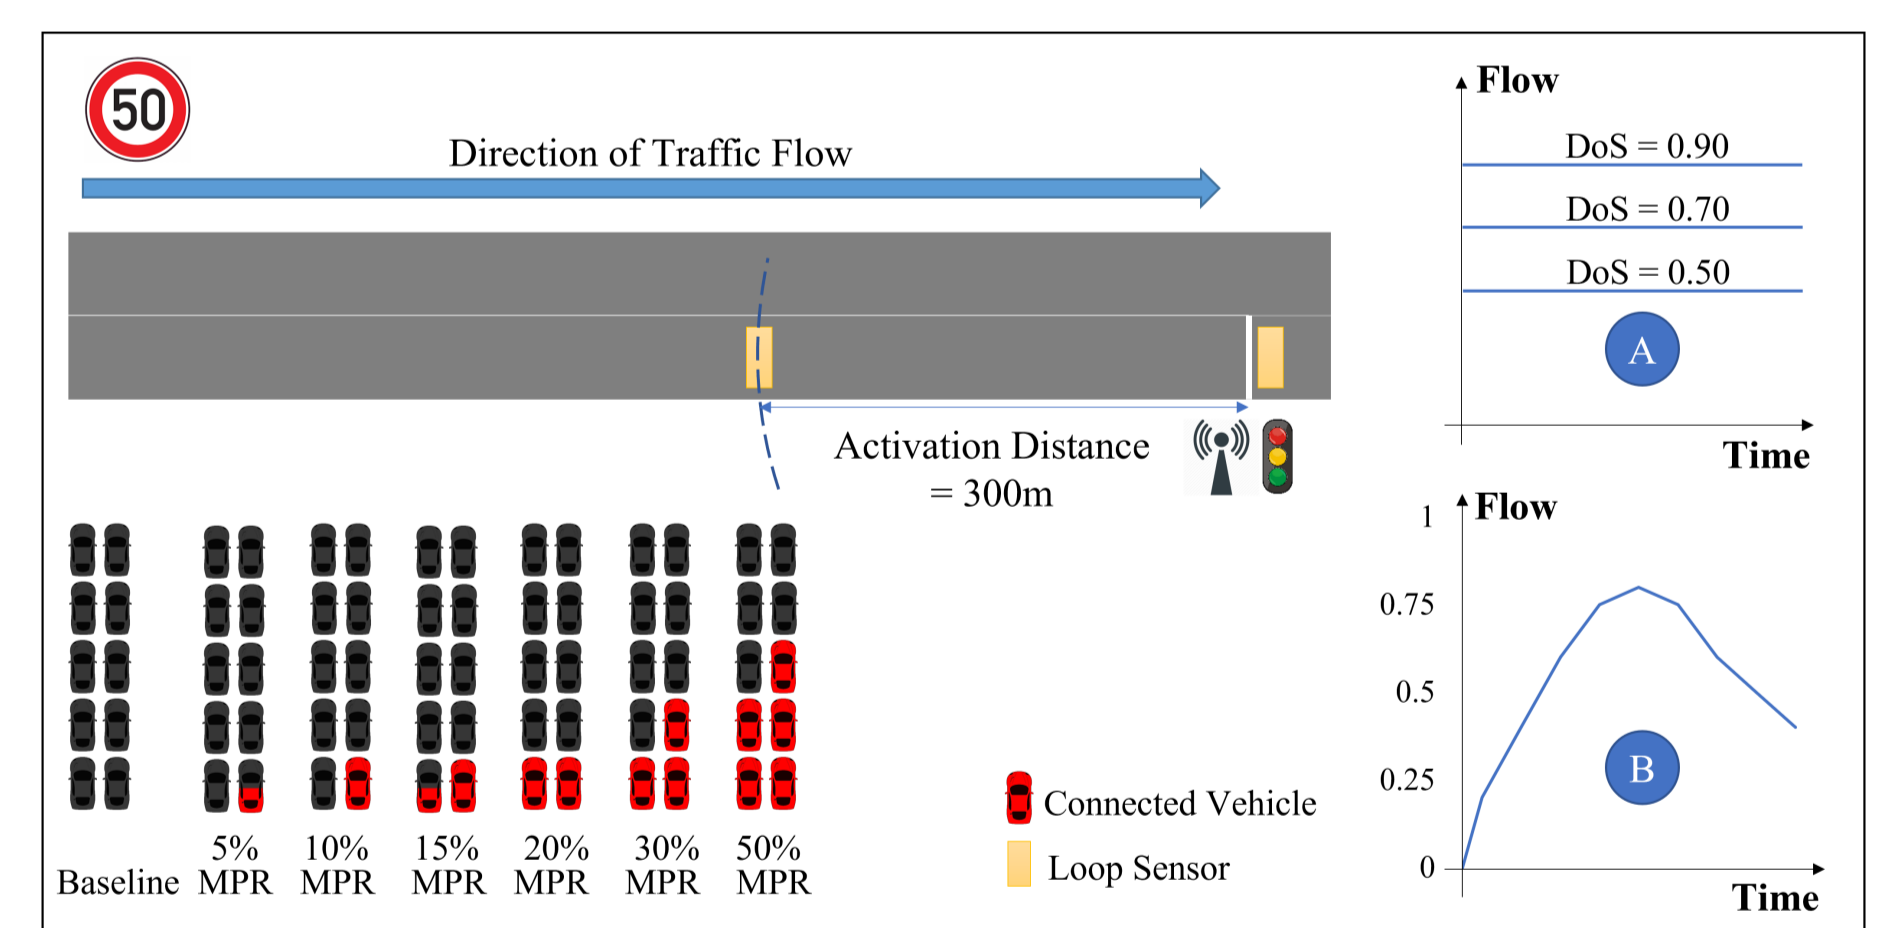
50

Direction of Traffic Flow

Activation Distance = 300m

Baseline

5% MPR

10% MPR

15% MPR

20% MPR

30% MPR

50% MPR

Connected Vehicle

Loop Sensor

Flow

DoS = 0.90

DoS = 0.70

DoS = 0.50

A

Time

Flow

1

0.75

0.5

0.25

0

B

Time